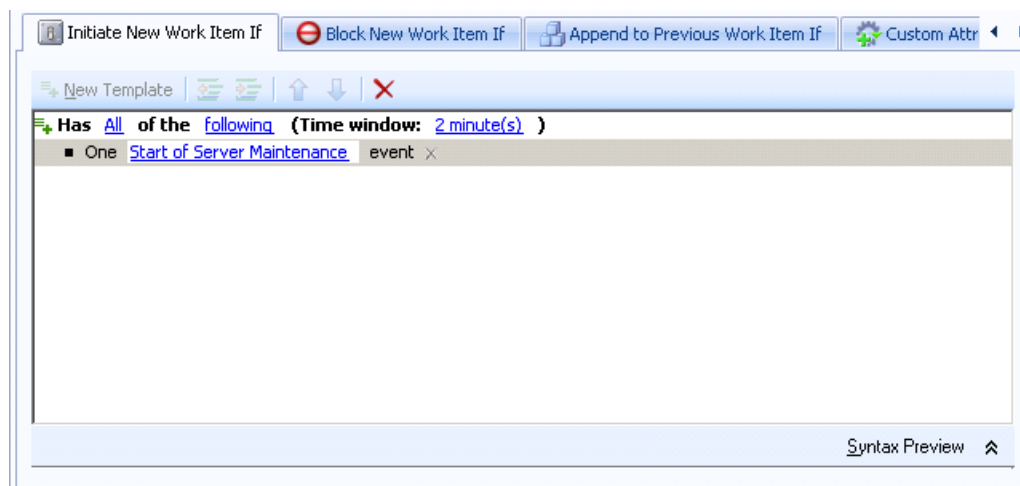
Initiate New Work Item If | Block New Work Item If | Append to Previous Work Item If | Custom Attr

New Template

Has All of the following (Time window: 2 minute(s) )

One Start of Server Maintenance event ×

Syntax Preview